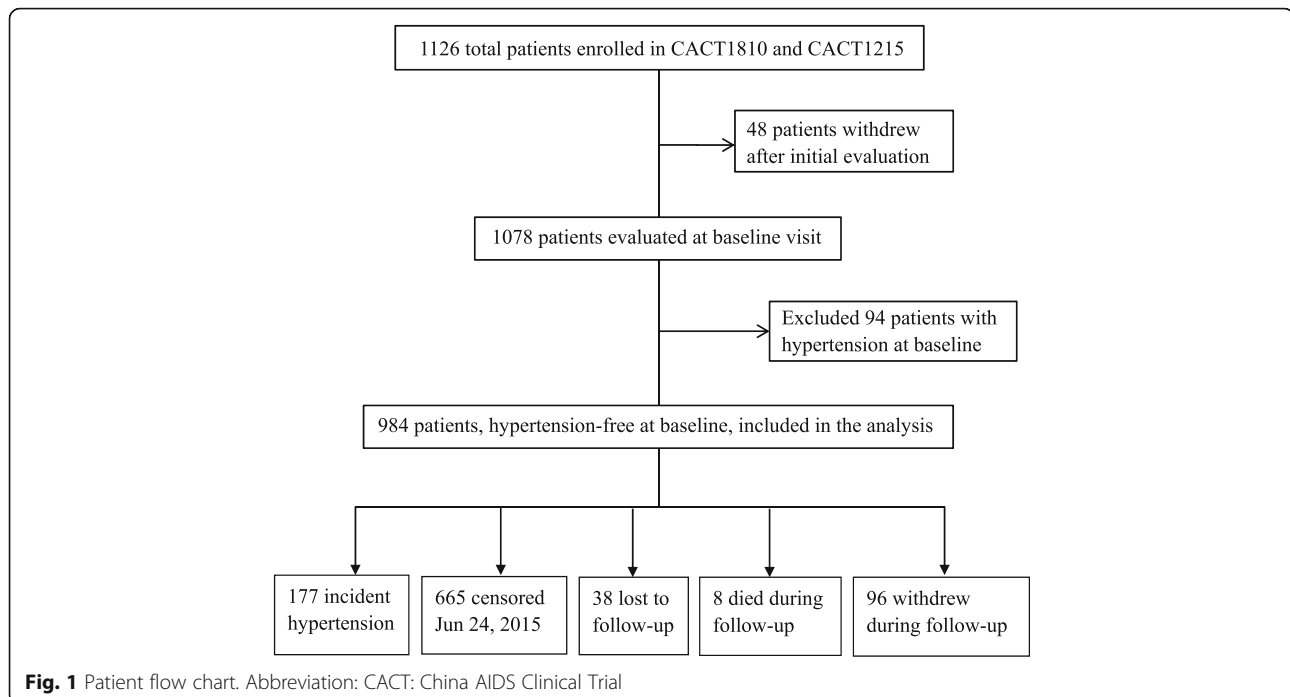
1126 total patients enrolled in CACT1810 and CACT1215

48 patients withdrew after initial evaluation

1078 patients evaluated at baseline visit

Excluded 94 patients with hypertension at baseline

984 patients, hypertension-free at baseline, included in the analysis

177 incident hypertension

665 censored Jun 24, 2015

38 lost to follow-up

8 died during follow-up

96 withdrew during follow-up

**Fig. 1** Patient flow chart. Abbreviation: CACT: China AIDS Clinical Trial